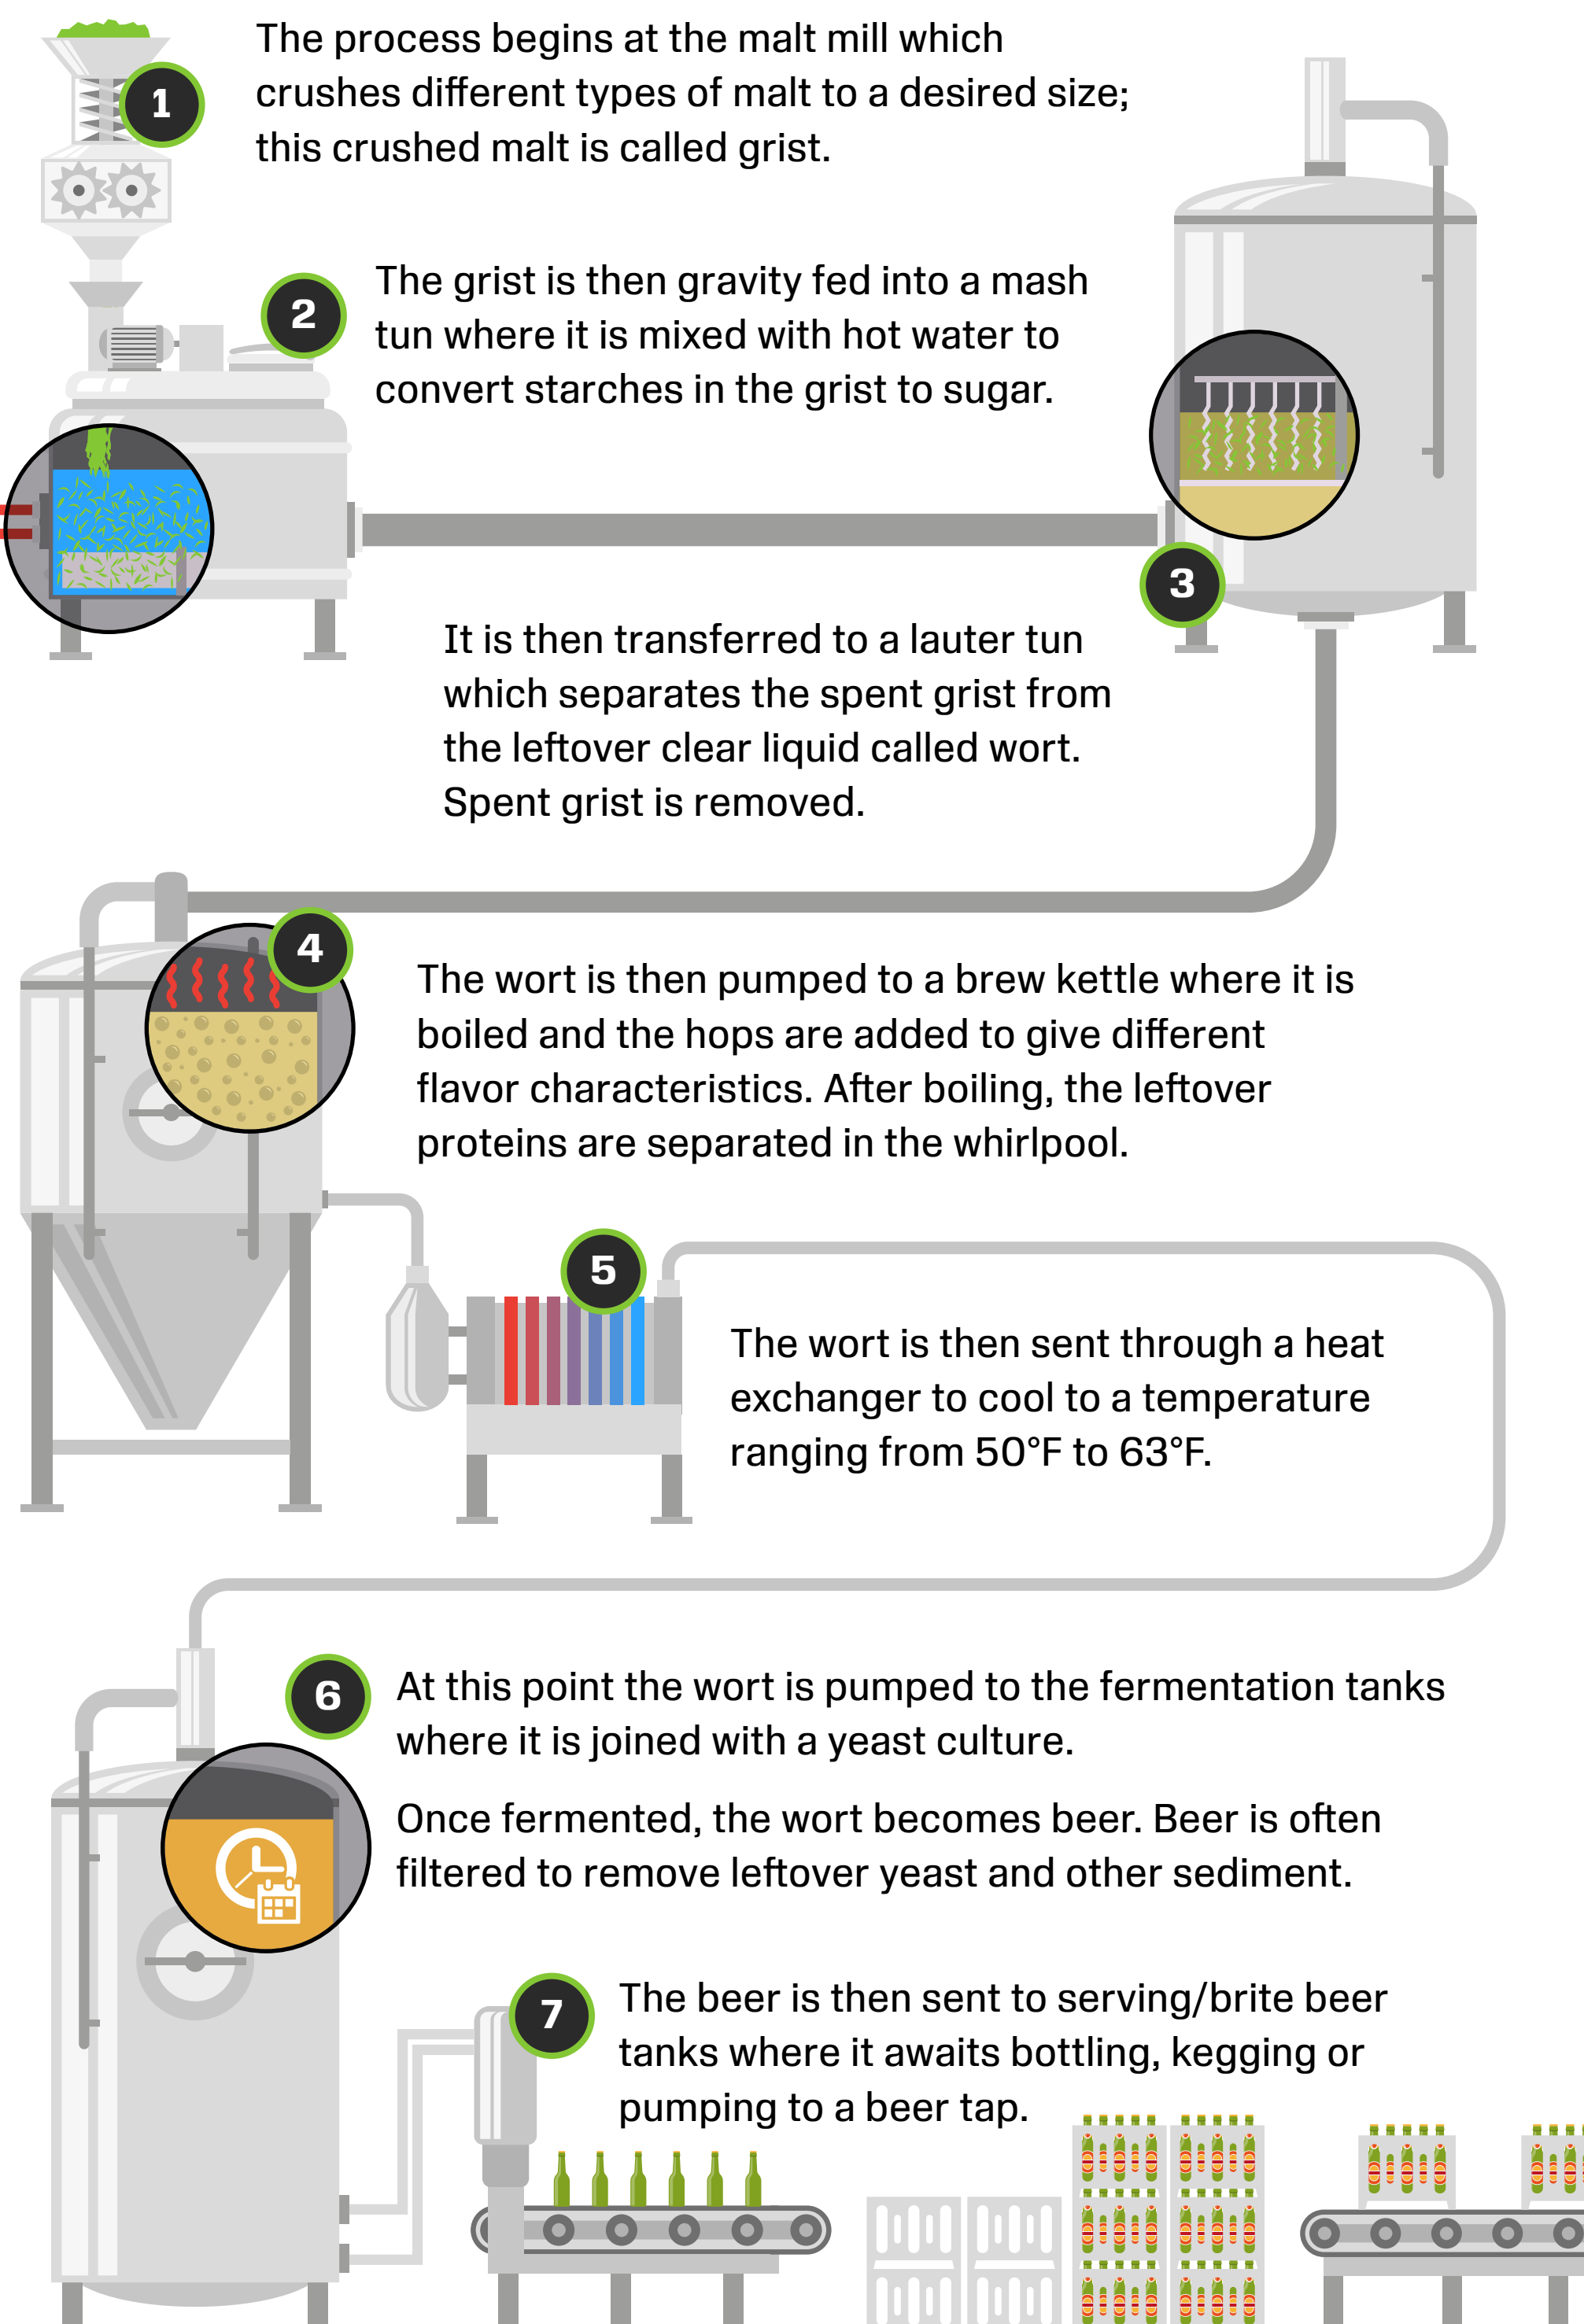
1

The process begins at the malt mill which crushes different types of malt to a desired size; this crushed malt is called grist.

2

The grist is then gravity fed into a mash tun where it is mixed with hot water to convert starches in the grist to sugar.

3

It is then transferred to a lauter tun which separates the spent grist from the leftover clear liquid called wort. Spent grist is removed.

4

The wort is then pumped to a brew kettle where it is boiled and the hops are added to give different flavor characteristics. After boiling, the leftover proteins are separated in the whirlpool.

5

The wort is then sent through a heat exchanger to cool to a temperature ranging from 50°F to 63°F.

6

At this point the wort is pumped to the fermentation tanks where it is joined with a yeast culture.

Once fermented, the wort becomes beer. Beer is often filtered to remove leftover yeast and other sediment.

7

The beer is then sent to serving/brite beer tanks where it awaits bottling, kegging or pumping to a beer tap.